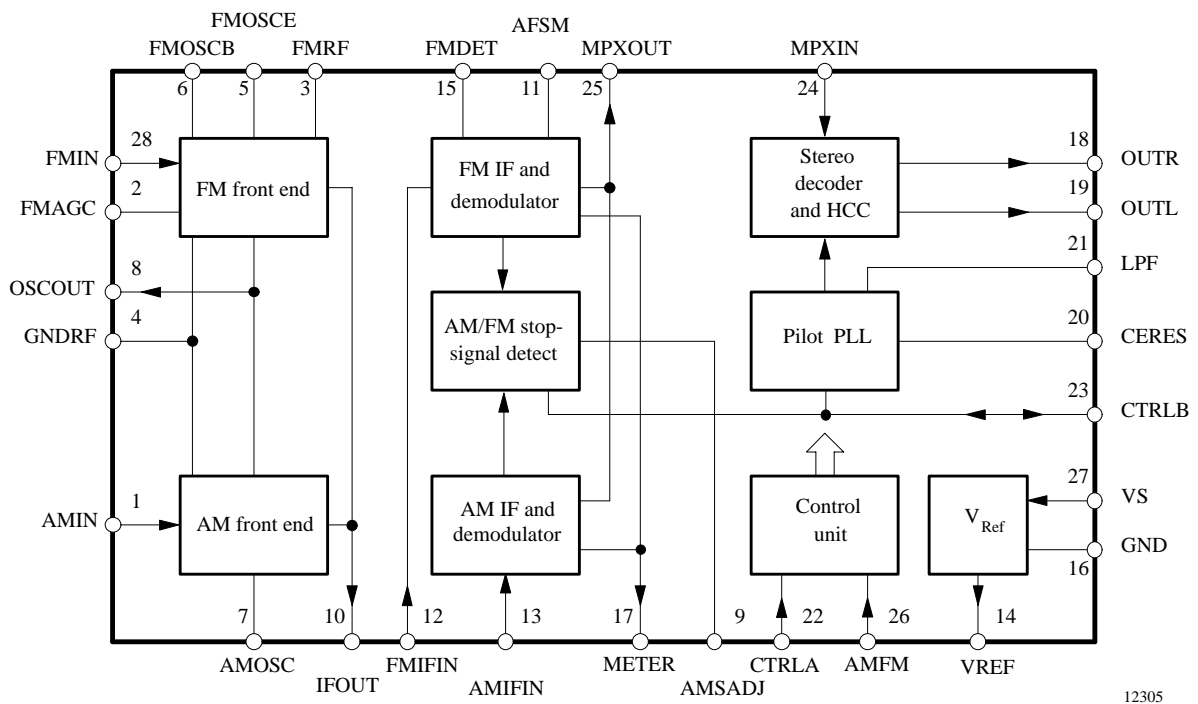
FMOSCE
FMOSCB FMRF FMDET AFSM MPXOUT MPXIN
6 5 3 15 11 25 24

FMIN 28
FMAGC 2
FM front end
FM IF and demodulator
Stereo decoder and HCC
18 OUTR
19 OUTL
21 LPF
OSCOUT 8
GNDRF 4
AM/FM stop-signal detect
Pilot PLL
20 CERES
23 CTRLB

AMIN 1
AM front end
AM IF and demodulator
Control unit
$V_{Ref}$
27 VS
GND
16

7 10 12 13 17 9 22 26 14
AMOSC IFOUT FMIFIN AMIFIN METER AMSADJ CTRLA AMFM VREF

12305